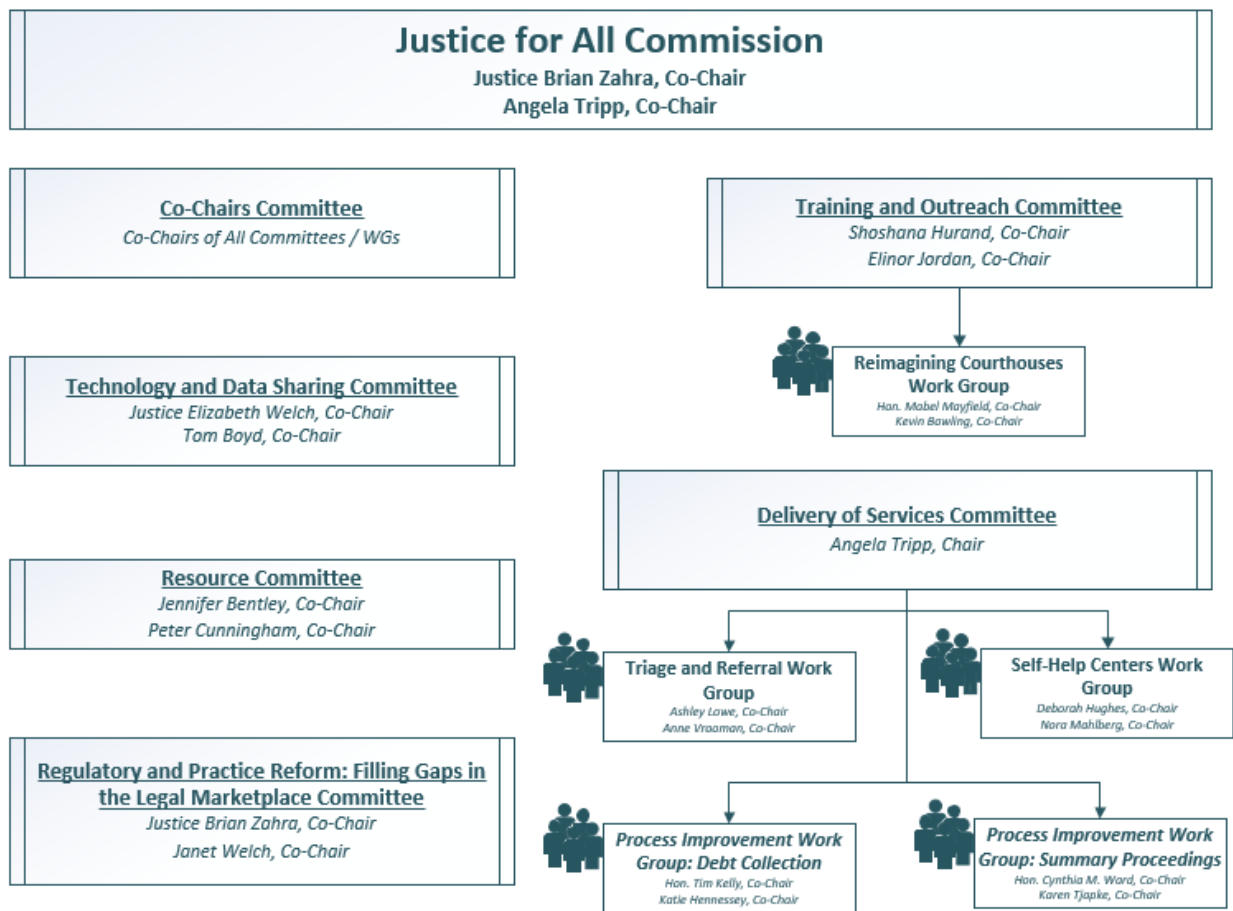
Justice for All Commission
Justice Brian Zahra, Co-Chair
Angela Tripp, Co-Chair

Co-Chairs Committee
Co-Chairs of All Committees / WGs

Technology and Data Sharing Committee
Justice Elizabeth Welch, Co-Chair
Tom Boyd, Co-Chair

Resource Committee
Jennifer Bentley, Co-Chair
Peter Cunningham, Co-Chair

Regulatory and Practice Reform: Filling Gaps in the Legal Marketplace Committee
Justice Brian Zahra, Co-Chair
Janet Welch, Co-Chair

Training and Outreach Committee
Shoshana Hurand, Co-Chair
Elinor Jordan, Co-Chair

Reimagining Courthouses Work Group
Hon. Mabel Mayfield, Co-Chair
Kevin Bowling, Co-Chair

Delivery of Services Committee
Angela Tripp, Chair

Triage and Referral Work Group
Ashley Lowe, Co-Chair
Anne Vroaman, Co-Chair

Self-Help Centers Work Group
Deborah Hughes, Co-Chair
Nora Mahlberg, Co-Chair

Process Improvement Work Group: Debt Collection
Hon. Tim Kelly, Co-Chair
Katie Hennessey, Co-Chair

Process Improvement Work Group: Summary Proceedings
Hon. Cynthia M. Ward, Co-Chair
Karen Tjapke, Co-Chair